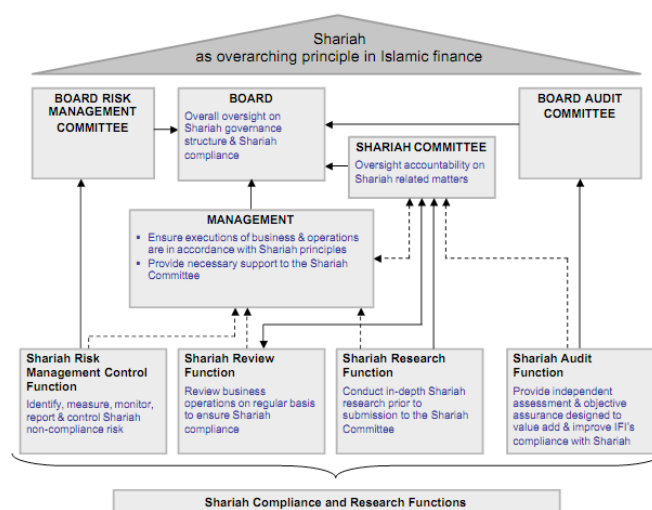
Shariah
as overarching principle in Islamic finance

BOARD RISK MANAGEMENT COMMITTEE

BOARD
Overall oversight on Shariah governance structure & Shariah compliance

BOARD AUDIT COMMITTEE

SHARIAH COMMITTEE
Oversight accountability on Shariah related matters

MANAGEMENT
• Ensure executions of business & operations are in accordance with Shariah principles
• Provide necessary support to the Shariah Committee

Shariah Risk Management Control Function
Identify, measure, monitor, report & control Shariah non-compliance risk

Shariah Review Function
Review business operations on regular basis to ensure Shariah compliance

Shariah Research Function
Conduct in-depth Shariah research prior to submission to the Shariah Committee

Shariah Audit Function
Provide independent assessment & objective assurance designed to value add & improve IFI's compliance with Shariah

Shariah Compliance and Research Functions